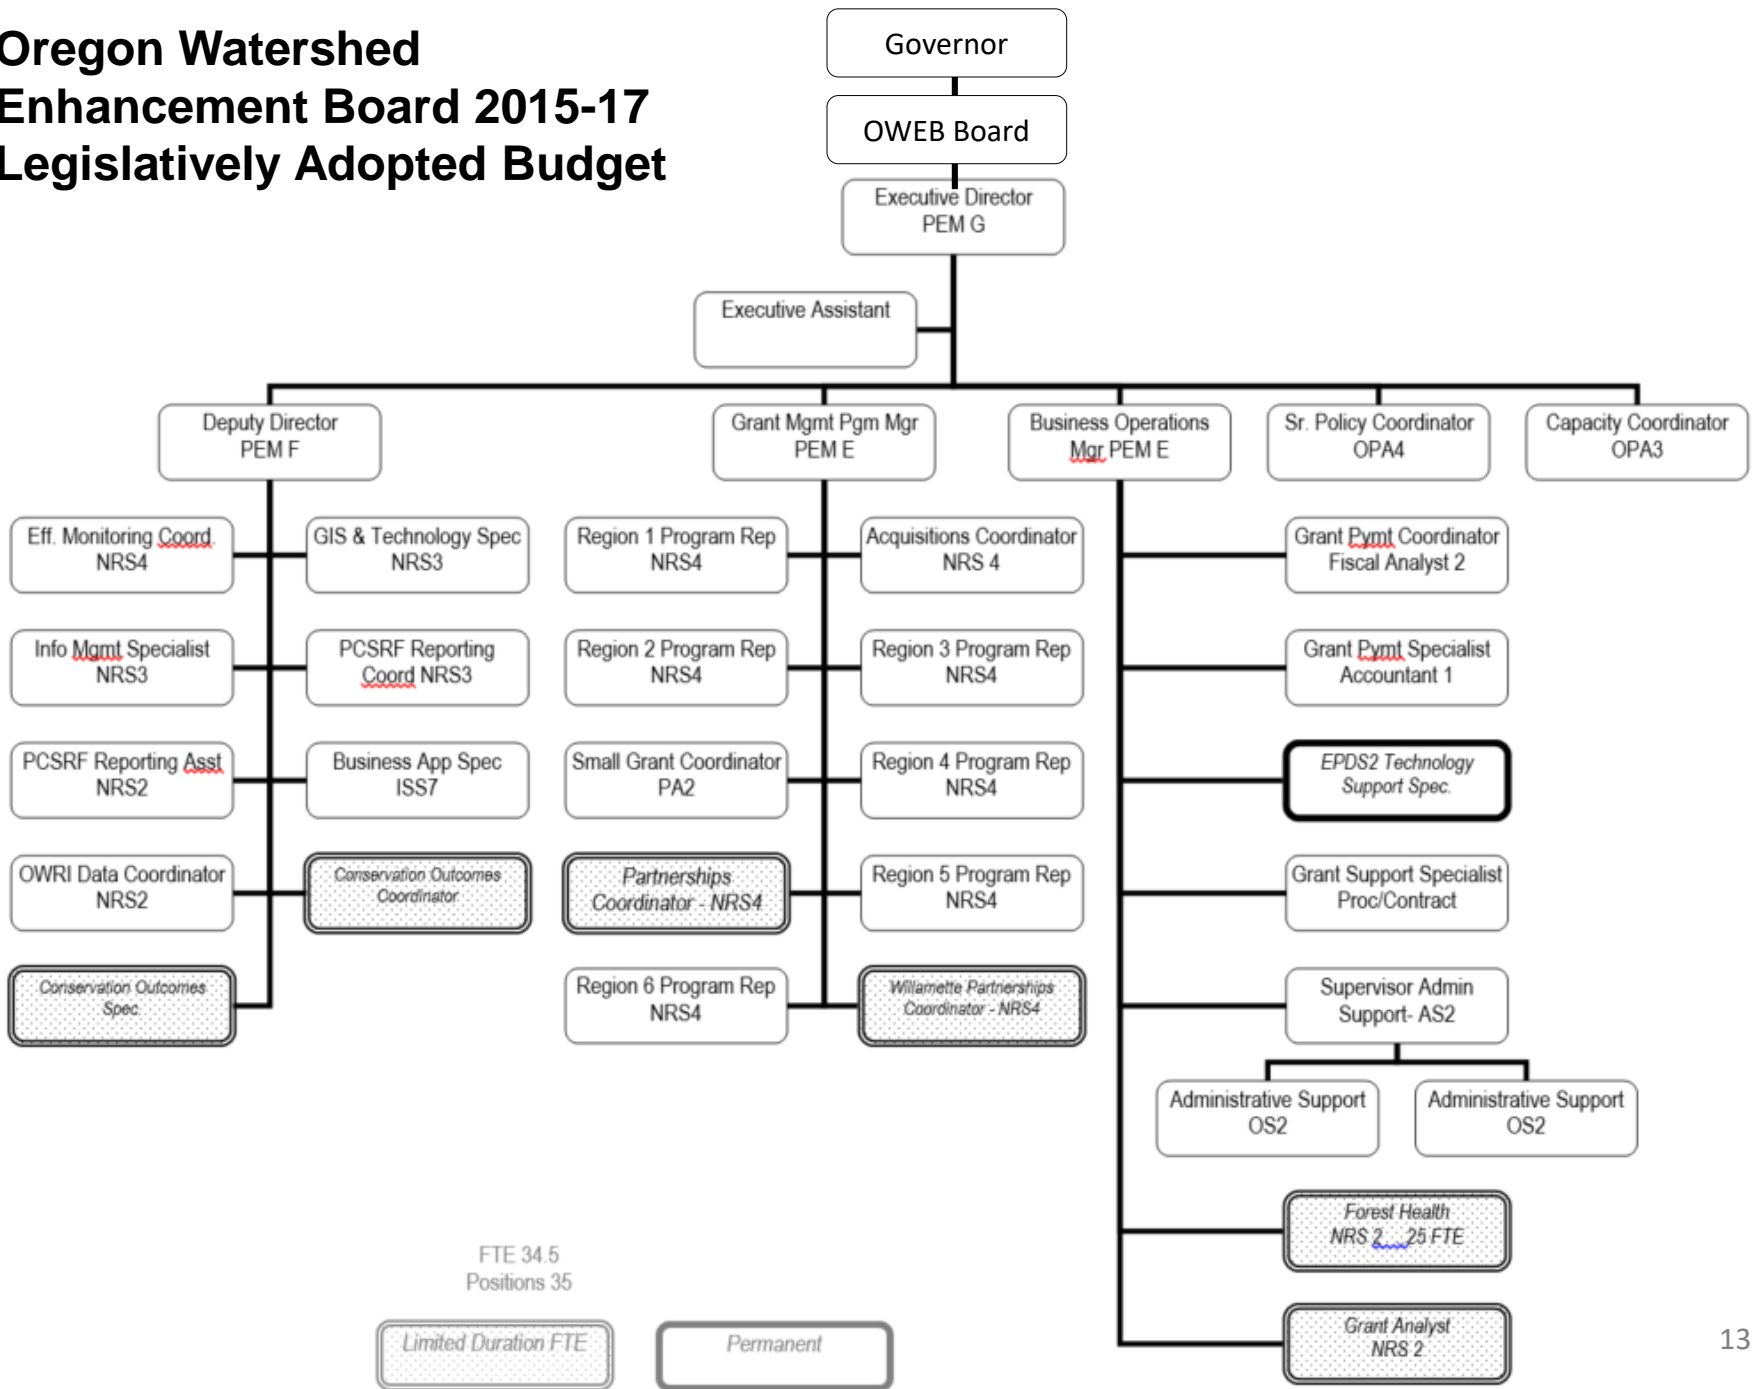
Oregon Watershed Enhancement Board 2015-17 Legislatively Adopted Budget

Governor

OWEB Board

Executive Director
PEM G

Executive Assistant

Deputy Director
PEM F

Grant Mgmt Pgm Mgr
PEM E

Business Operations
Mgr PEM E

Sr. Policy Coordinator
OPA4

Capacity Coordinator
OPA3

Eff. Monitoring Coord.
NRS4

GIS & Technology Spec
NRS3

Info Mgmt Specialist
NRS3

PCSRF Reporting
Coord NRS3

PCSRF Reporting Asst
NRS2

Business App Spec
ISS7

OWRI Data Coordinator
NRS2

Conservation Outcomes
Coordinator

Conservation Outcomes
Spec.

Region 1 Program Rep
NRS4

Acquisitions Coordinator
NRS 4

Region 2 Program Rep
NRS4

Region 3 Program Rep
NRS4

Small Grant Coordinator
PA2

Region 4 Program Rep
NRS4

Partnerships
Coordinator - NRS4

Region 5 Program Rep
NRS4

Region 6 Program Rep
NRS4

Willamette Partnerships
Coordinator - NRS4

Grant Pymt Coordinator
Fiscal Analyst 2

Grant Pymt Specialist
Accountant 1

EPDS2 Technology
Support Spec.

Grant Support Specialist
Proc/Contract

Supervisor Admin
Support- AS2

Administrative Support
OS2

Administrative Support
OS2

Forest Health
NRS 2 .25 FTE

Grant Analyst
NRS 2

FTE 34.5
Positions 35

Limited Duration FTE

Permanent

13